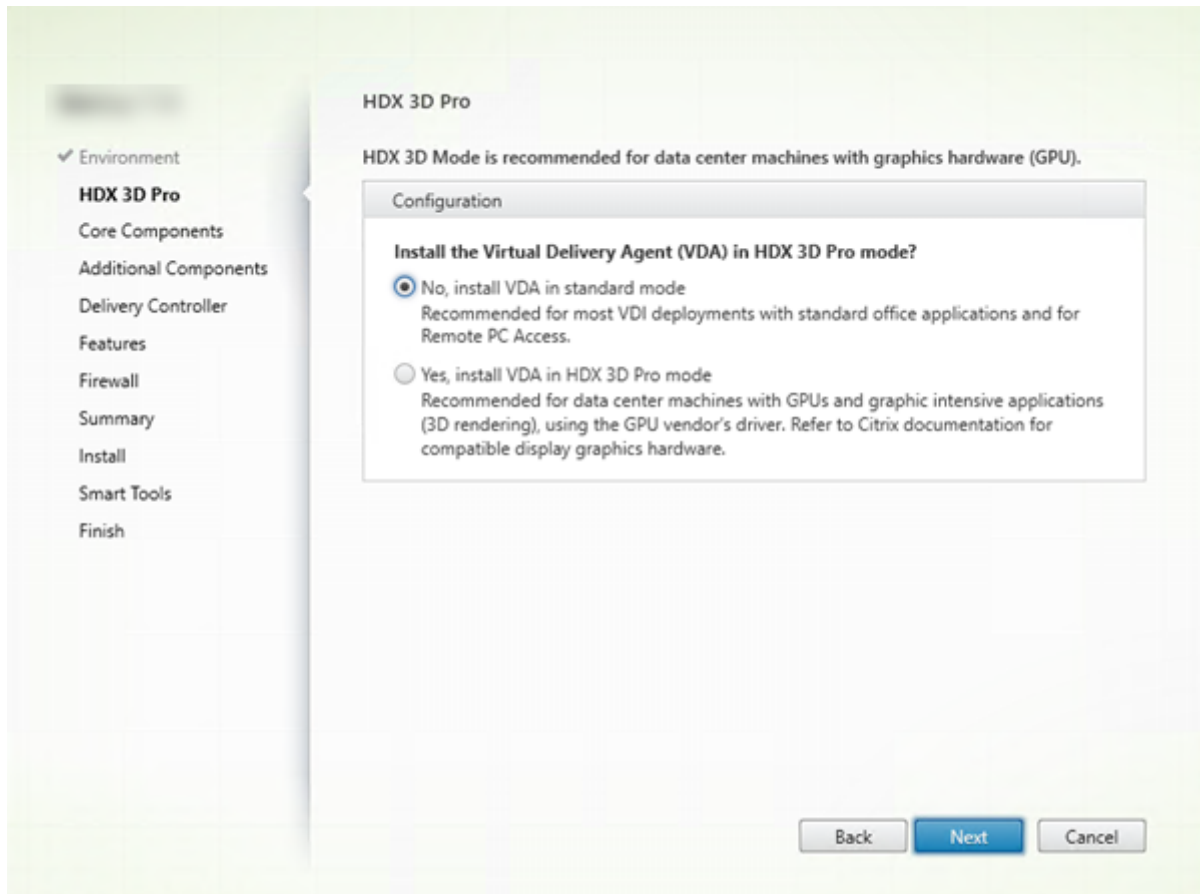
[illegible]

Environment
HDX 3D Pro
Core Components
Additional Components
Delivery Controller
Features
Firewall
Summary
Install
Smart Tools
Finish

HDX 3D Pro

HDX 3D Mode is recommended for data center machines with graphics hardware (GPU).

Configuration

Install the Virtual Delivery Agent (VDA) in HDX 3D Pro mode?

No, install VDA in standard mode
Recommended for most VDI deployments with standard office applications and for Remote PC Access.

Yes, install VDA in HDX 3D Pro mode
Recommended for data center machines with GPUs and graphic intensive applications (3D rendering), using the GPU vendor's driver. Refer to Citrix documentation for compatible display graphics hardware.

Back
Next
Cancel